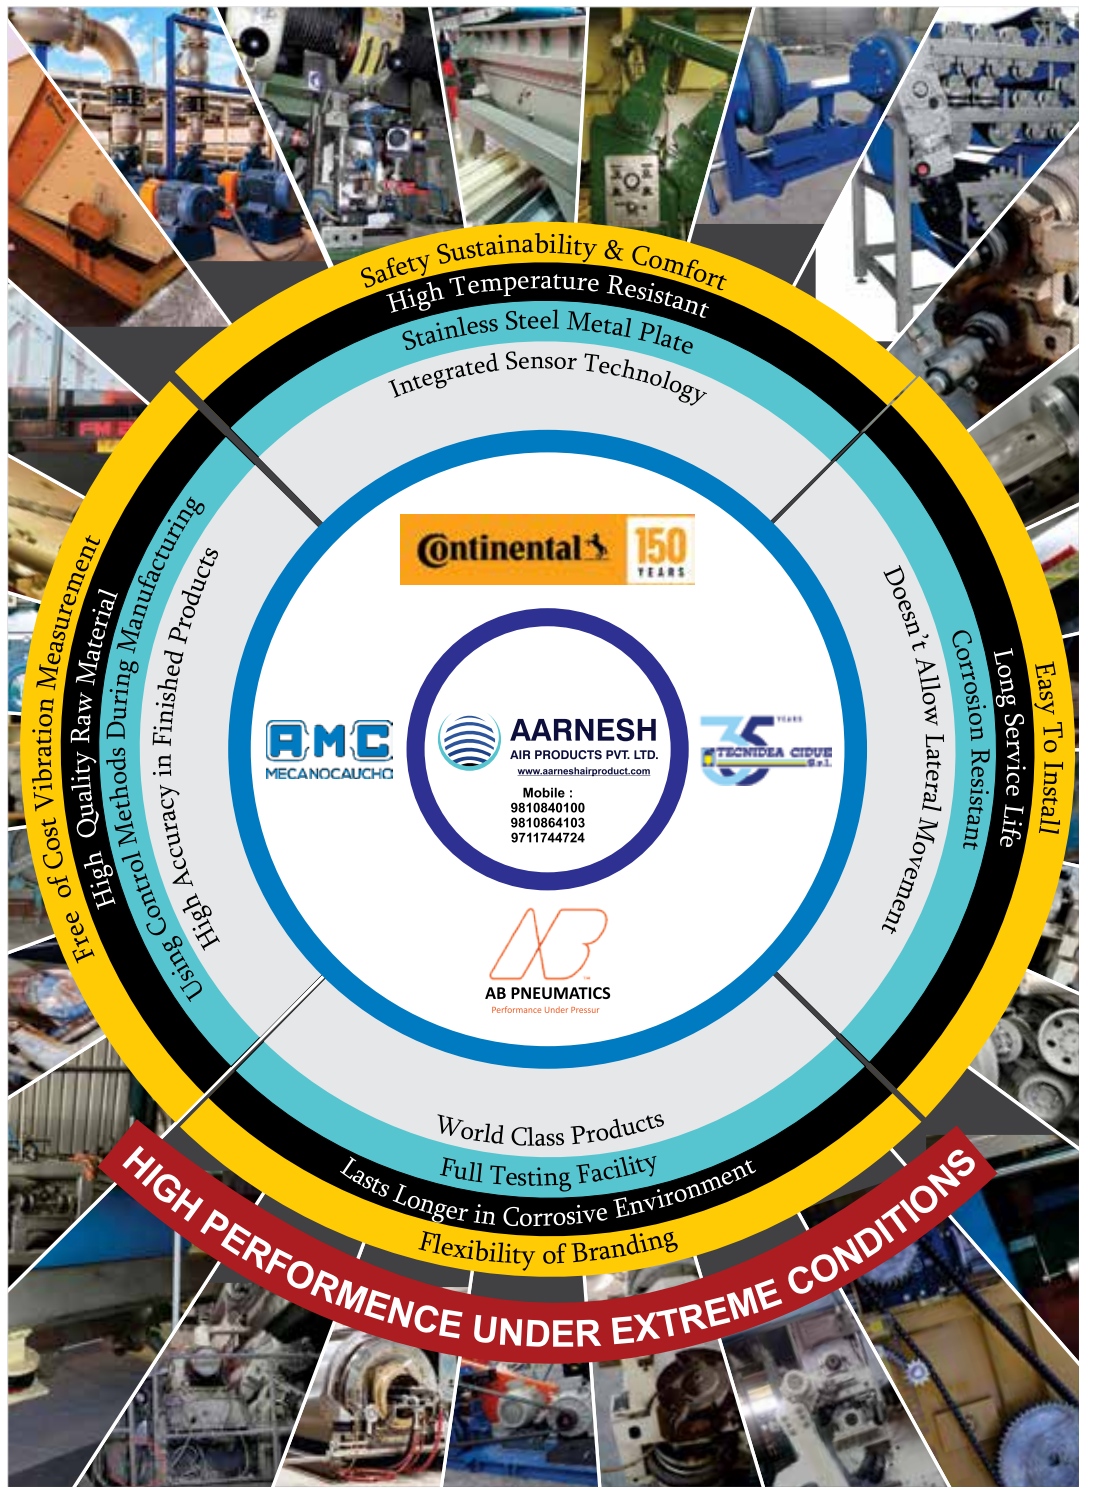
Safety Sustainability & Comfort
High Temperature Resistant
Stainless Steel Metal Plate
Integrated Sensor Technology

Free of Cost Vibration Measurement
High Quality Raw Material
Using Control Methods During Manufacturing
High Accuracy in Finished Products

Easy To Install
Long Service Life
Corrosion Resistant
Doesn't Allow Lateral Movement

Continental 150 YEARS

AMC MECANOCAUCHO

AARNESH AIR PRODUCTS PVT. LTD.
www.aarneshairproduct.com
Mobile :
9810840100
9810864103
9711744724

35 YEARS TECNIDEA CIDUE S.r.l.

AB PNEUMATICS
Performance Under Pressur

World Class Products
Full Testing Facility
Lasts Longer in Corrosive Environment
Flexibility of Branding

HIGH PERFORMENCE UNDER EXTREME CONDITIONS